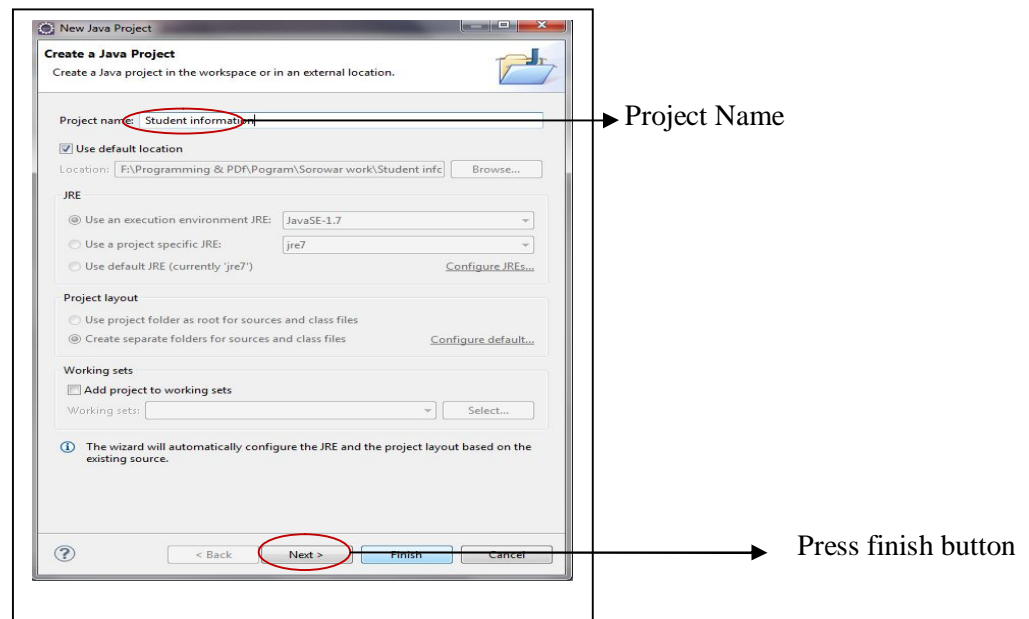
New Java Project

Create a Java Project
Create a Java project in the workspace or in an external location.

Project name: Student information

Project Name

Use default location

Location: F:\Programming & PDf\Pogram\Sorowar work\Student infc Browse...

JRE

Use an execution environment JRE: JavaSE-1.7

Use a project specific JRE: jre7

Use default JRE (currently 'jre7') Configure JREs...

Project layout

Use project folder as root for sources and class files

Create separate folders for sources and class files Configure default...

Working sets

Add project to working sets

Working sets: Select...

The wizard will automatically configure the JRE and the project layout based on the existing source.

< Back Next > Finish Cancel

Press finish button